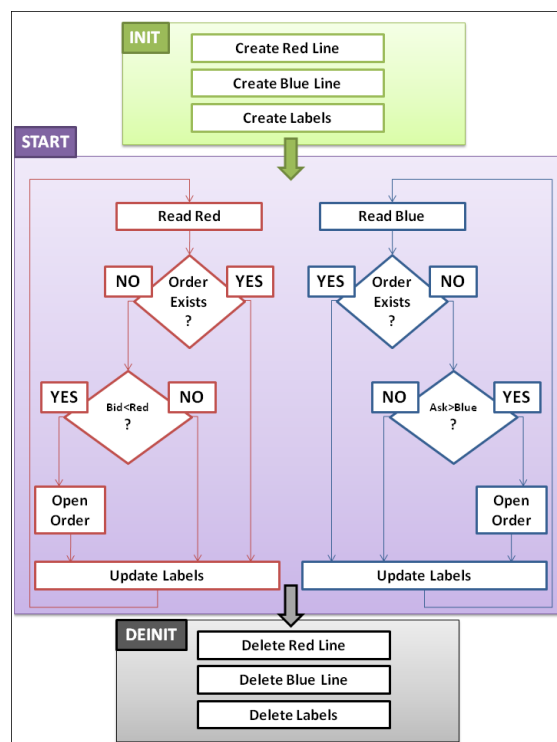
INIT

Create Red Line

Create Blue Line

Create Labels

START

Read Red

NO

Order Exists ?

YES

YES

Bid<Red ?

NO

Open Order

Update Labels

Read Blue

YES

Order Exists ?

NO

NO

Ask>Blue ?

YES

Open Order

Update Labels

DEINIT

Delete Red Line

Delete Blue Line

Delete Labels